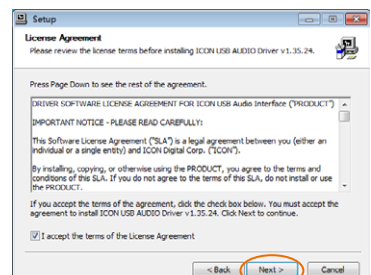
Setup

License Agreement

Please review the license terms before installing ICON USB AUDIO Driver v1.35.24.

Press Page Down to see the rest of the agreement.

DRIVER SOFTWARE LICENSE AGREEMENT FOR ICON USB Audio Interface ("PRODUCT")

IMPORTANT NOTICE - PLEASE READ CAREFULLY:

This Software License Agreement ("SLA") is a legal agreement between you (either an individual or a single entity) and ICON Digital Corp. ("ICON").

By installing, copying, or otherwise using the PRODUCT, you agree to the terms and conditions of this SLA. If you do not agree to the terms of this SLA, do not install or use the PRODUCT.

If you accept the terms of the agreement, click the check box below. You must accept the agreement to install ICON USB AUDIO Driver v1.35.24. Click Next to continue.

I accept the terms of the License Agreement

< Back   Next >   Cancel